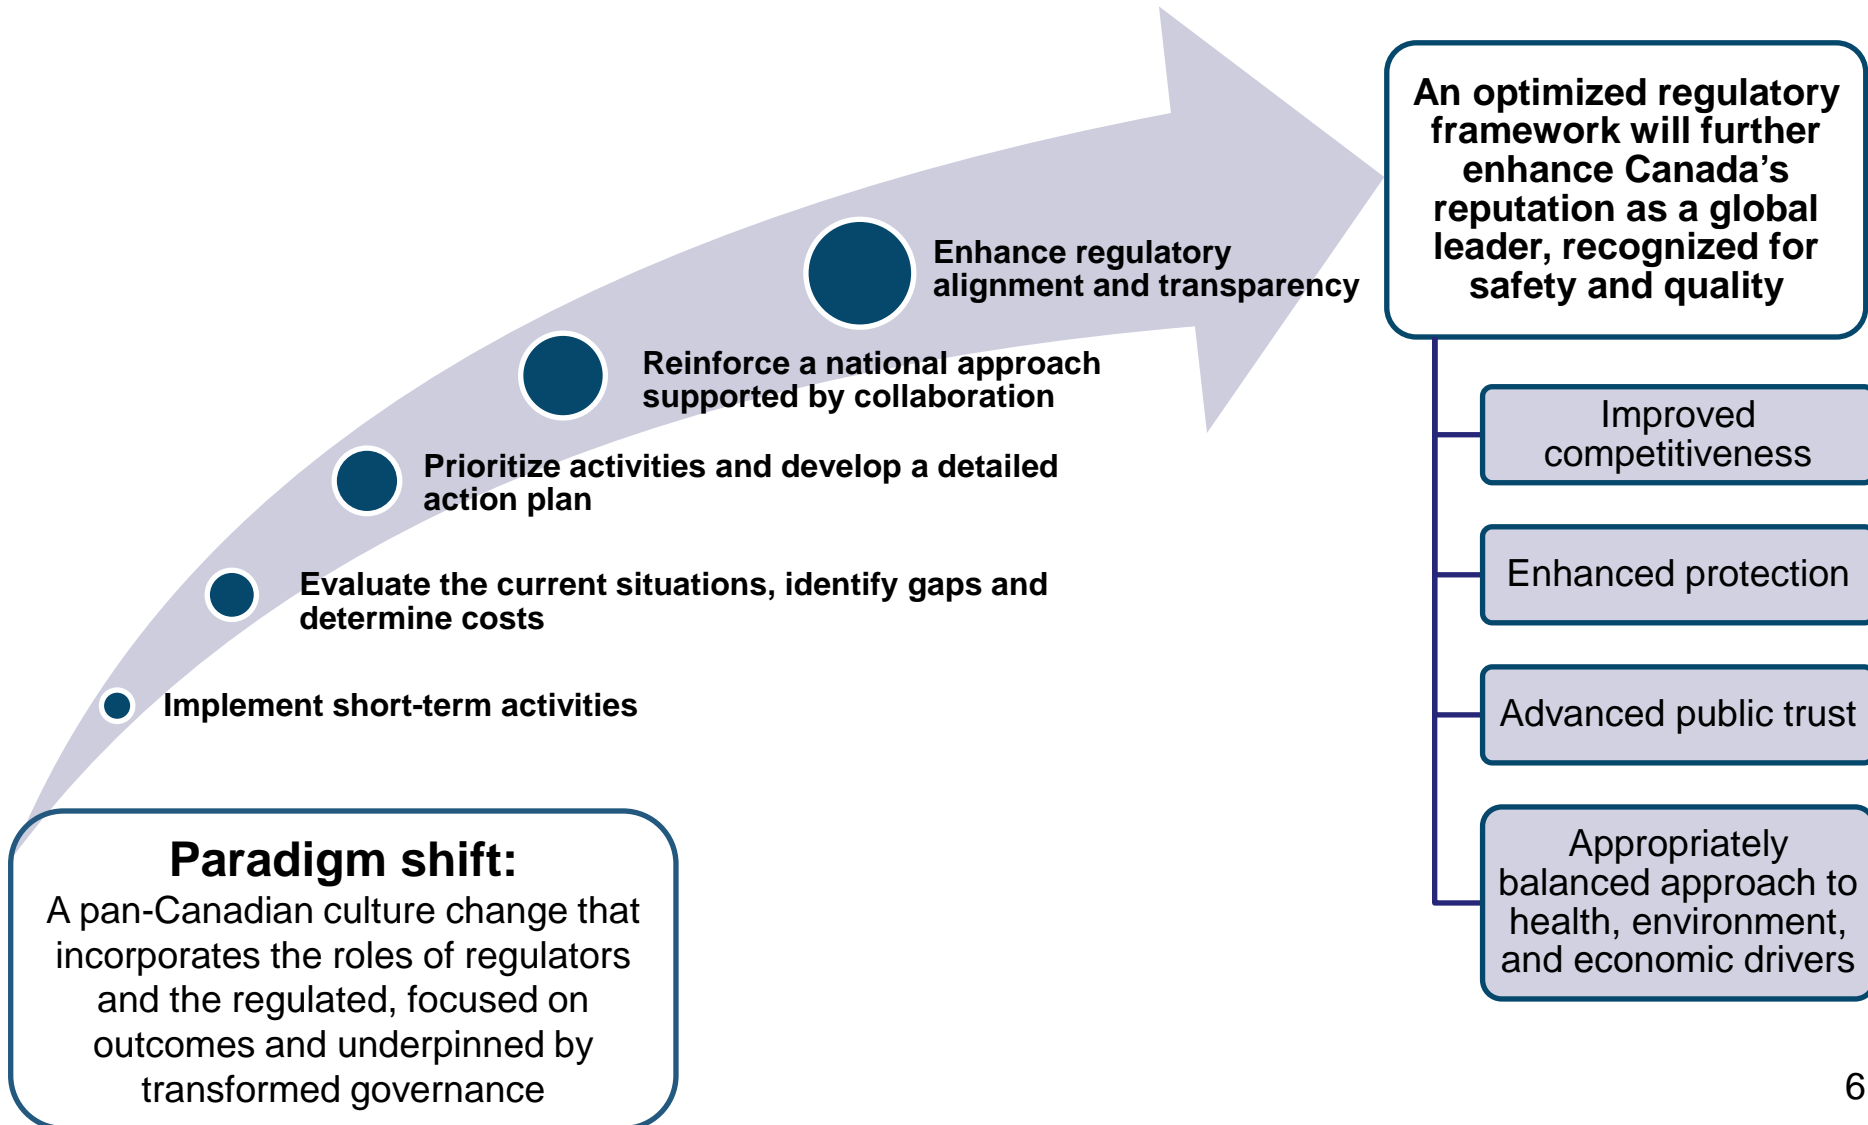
Enhance regulatory alignment and transparency

Reinforce a national approach supported by collaboration

Prioritize activities and develop a detailed action plan

Evaluate the current situations, identify gaps and determine costs

Implement short-term activities

Paradigm shift:
A pan-Canadian culture change that incorporates the roles of regulators and the regulated, focused on outcomes and underpinned by transformed governance

An optimized regulatory framework will further enhance Canada's reputation as a global leader, recognized for safety and quality

Improved competitiveness

Enhanced protection

Advanced public trust

Appropriately balanced approach to health, environment, and economic drivers

6